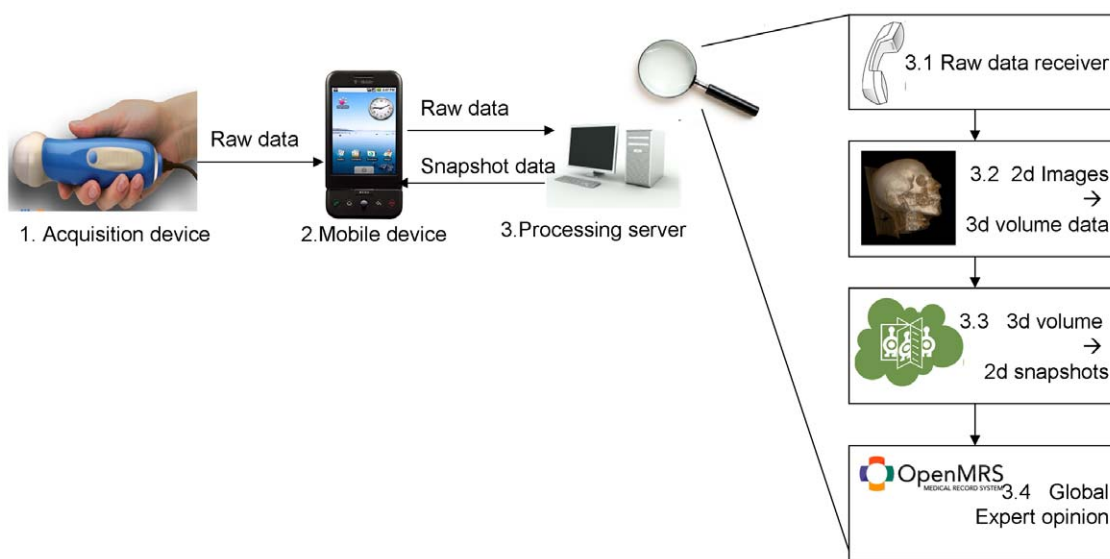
Raw data

1. Acquisition device

Raw data

Snapshot data

2.Mobile device

3.Processing server

3.1 Raw data receiver

3.2 2d Images → 3d volume data

3.3 3d volume → 2d snapshots

OpenMRS MEDICAL RECORD SYSTEM

3.4 Global Expert opinion